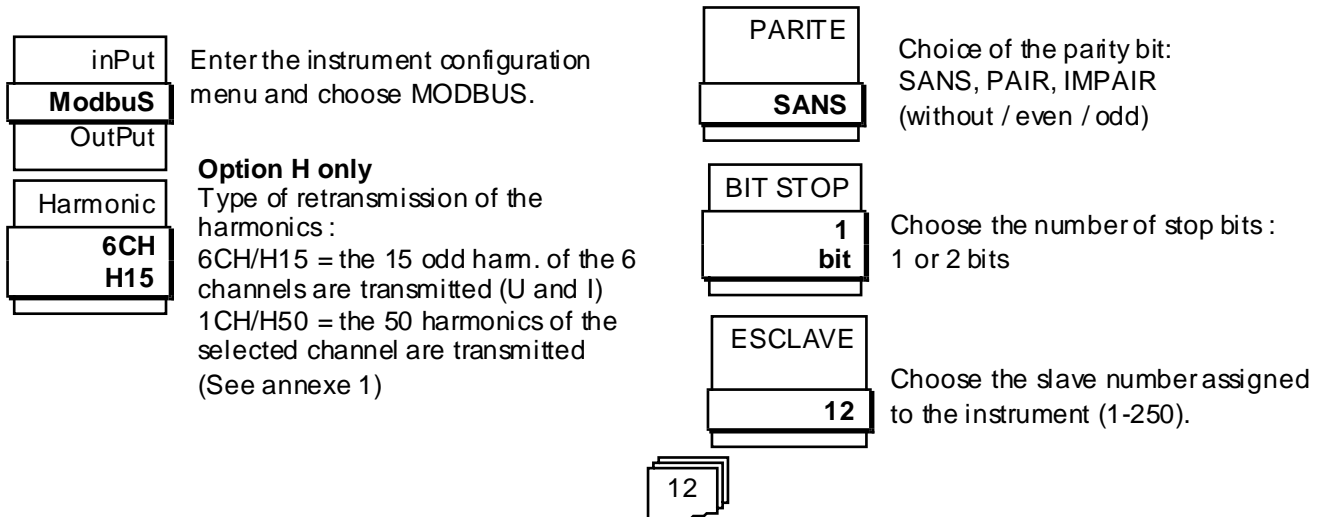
inPut
ModbuS
OutPut

Enter the instrument configuration menu and choose MODBUS.

Harmonic
6CH
H15

Option H only
Type of retransmission of the harmonics :
6CH/H15 = the 15 odd harm. of the 6 channels are transmitted (U and I)
1CH/H50 = the 50 harmonics of the selected channel are transmitted
(See annexe 1)

PARITE
SANS

Choice of the parity bit:
SANS, PAIR, IMPAIR
(without / even / odd)

BIT STOP
1
bit

Choose the number of stop bits :
1 or 2 bits

ESCLAVE
12

Choose the slave number assigned to the instrument (1-250).

12